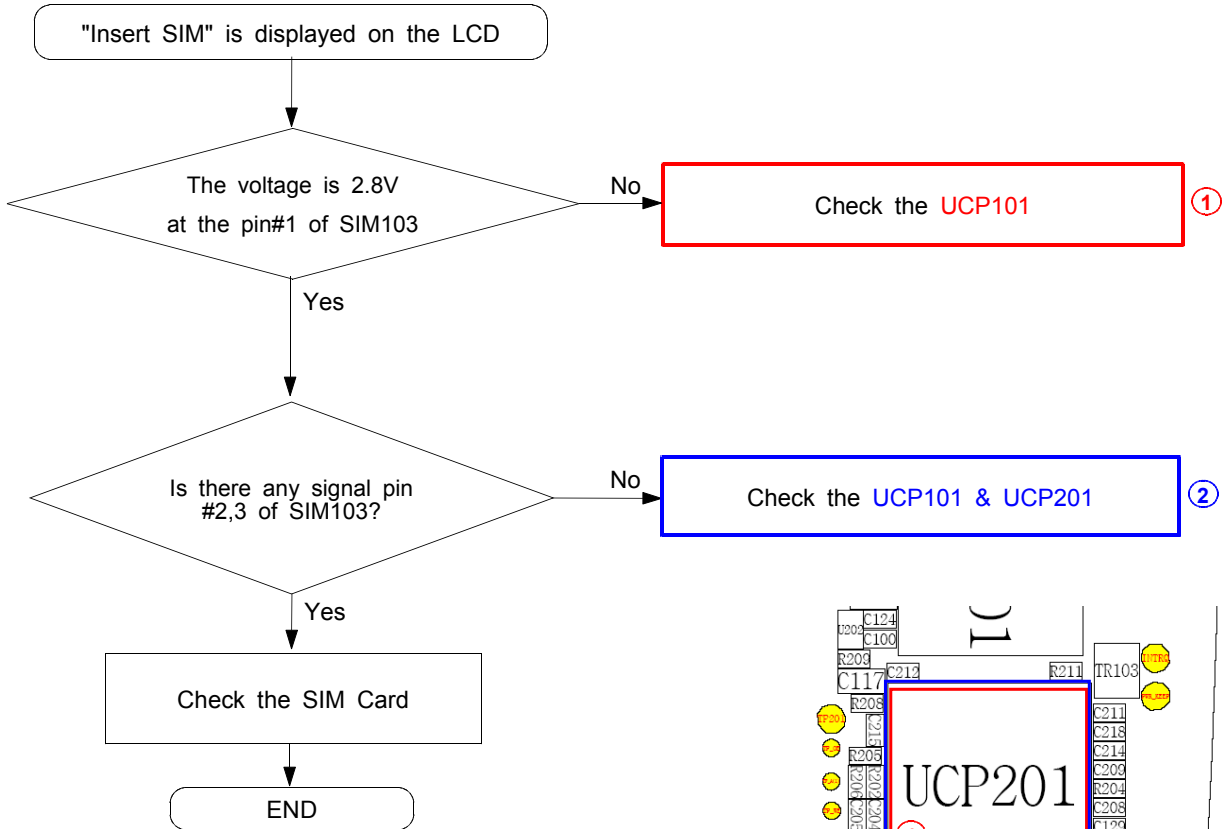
"Insert SIM" is displayed on the LCD

The voltage is 2.8V at the pin#1 of SIM103

No

Check the UCP101

①

Yes

Is there any signal pin #2,3 of SIM103?

No

Check the UCP101 & UCP201

②

Yes

Check the SIM Card

END

C124
U202
C100
R209
C212
R211
TR103
C117
R208
TP201
C215
C211
C218
C214
R205
R206
R202
C209
R204
C208
C205
C204
C129
UCP201
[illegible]